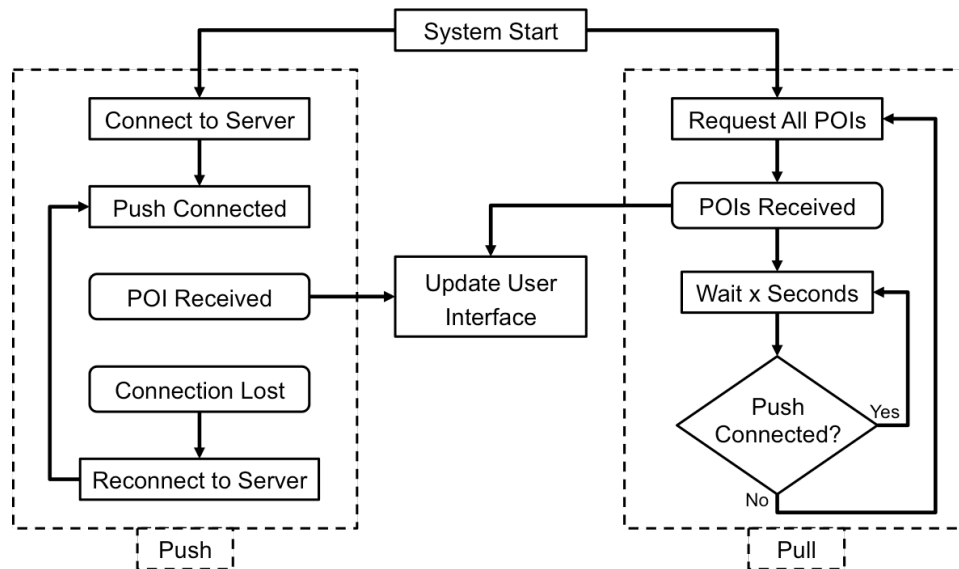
System Start

Connect to Server

Push Connected

POI Received

Connection Lost

Reconnect to Server

Push

Update User Interface

Request All POIs

POIs Received

Wait x Seconds

Push Connected?

Yes

No

Pull